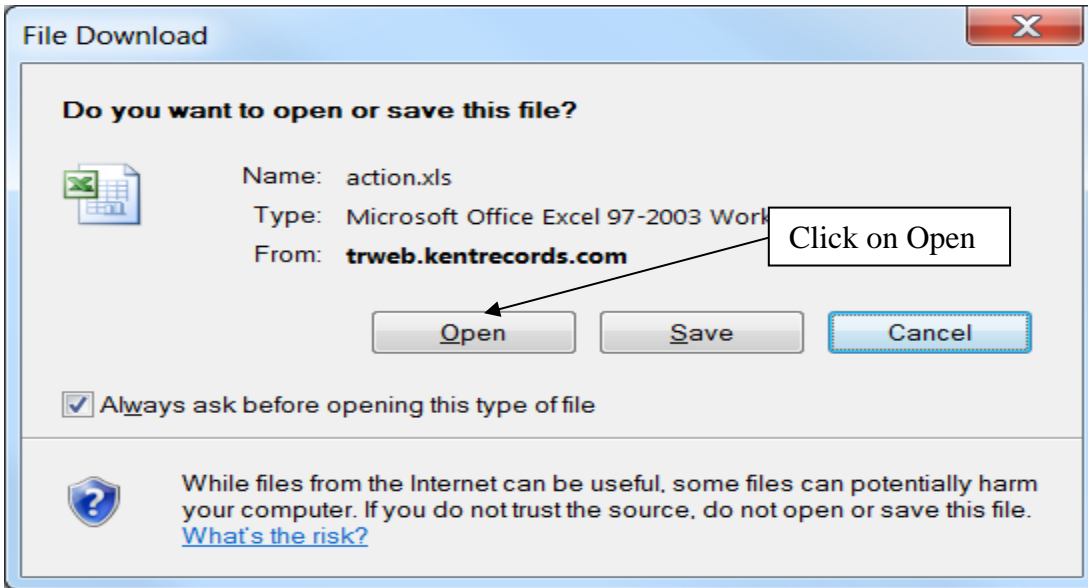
File Download

Do you want to open or save this file?

Name: action.xls
Type: Microsoft Office Excel 97-2003 Work
From: trweb.kentrecords.com

Click on Open

Open Save Cancel

Always ask before opening this type of file

While files from the Internet can be useful, some files can potentially harm your computer. If you do not trust the source, do not open or save this file. What's the risk?